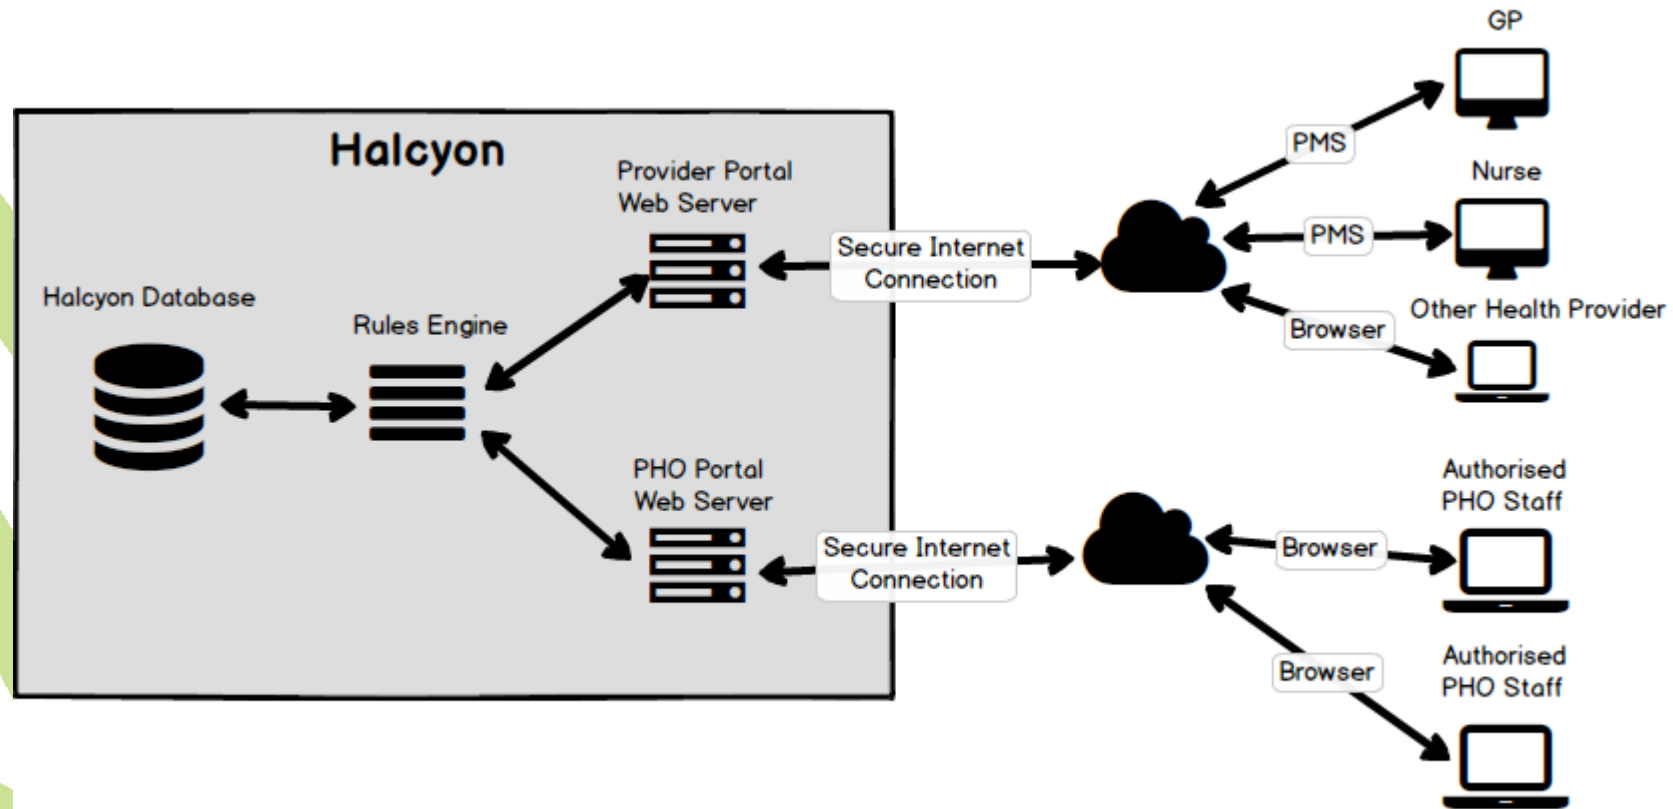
Halcyon

Halcyon Database

Rules Engine

Provider Portal Web Server

PHO Portal Web Server

Secure Internet Connection

Secure Internet Connection

GP

PMS

Nurse

PMS

Other Health Provider

Browser

Authorised PHO Staff

Browser

Authorised PHO Staff

Browser